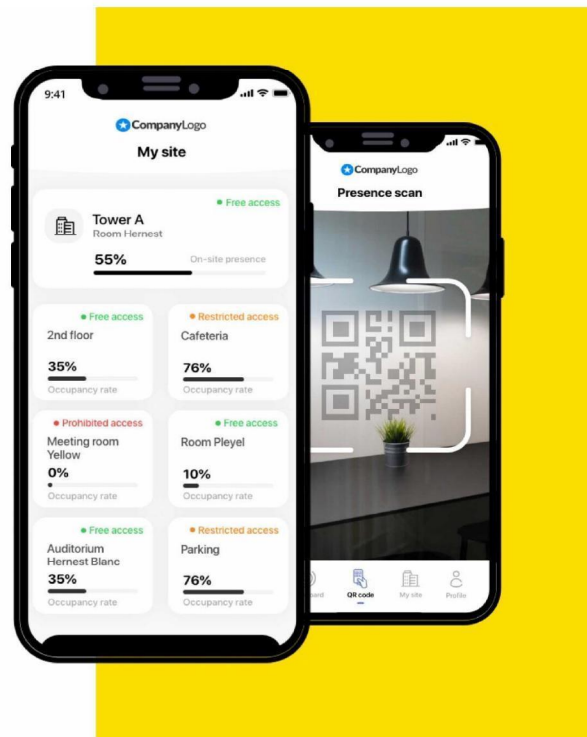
9:41

CompanyLogo

My site

Free access

Tower A

Room Hernest

55%

On-site presence

Free access

2nd floor

35%

Occupancy rate

Restricted access

Cafeteria

76%

Occupancy rate

Prohibited access

Meeting room Yellow

0%

Occupancy rate

Free access

Room Pleyel

10%

Occupancy rate

Free access

Auditorium Hernest Blanc

35%

Occupancy rate

Restricted access

Parking

76%

Occupancy rate

CompanyLogo

Presence scan

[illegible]oard

QR code

My site

Profile